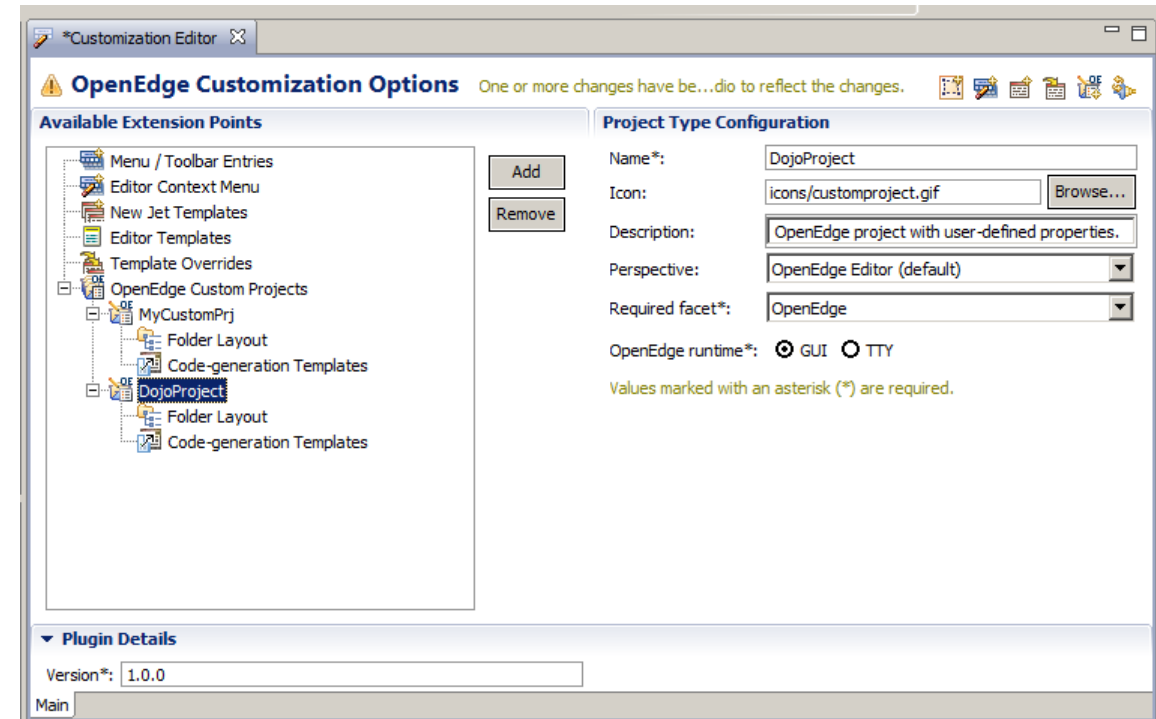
*Customization Editor

OpenEdge Customization Options One or more changes have be…dio to reflect the changes.

Available Extension Points

Menu / Toolbar Entries
Editor Context Menu
New Jet Templates
Editor Templates
Template Overrides
OpenEdge Custom Projects
MyCustomPrj
Folder Layout
Code-generation Templates
DojoProject
Folder Layout
Code-generation Templates

Add
Remove

Project Type Configuration

Name*: DojoProject
Icon: icons/customproject.gif Browse...
Description: OpenEdge project with user-defined properties.
Perspective: OpenEdge Editor (default)
Required facet*: OpenEdge
OpenEdge runtime*: GUI TTY
Values marked with an asterisk (*) are required.

Plugin Details

Version*: 1.0.0

Main